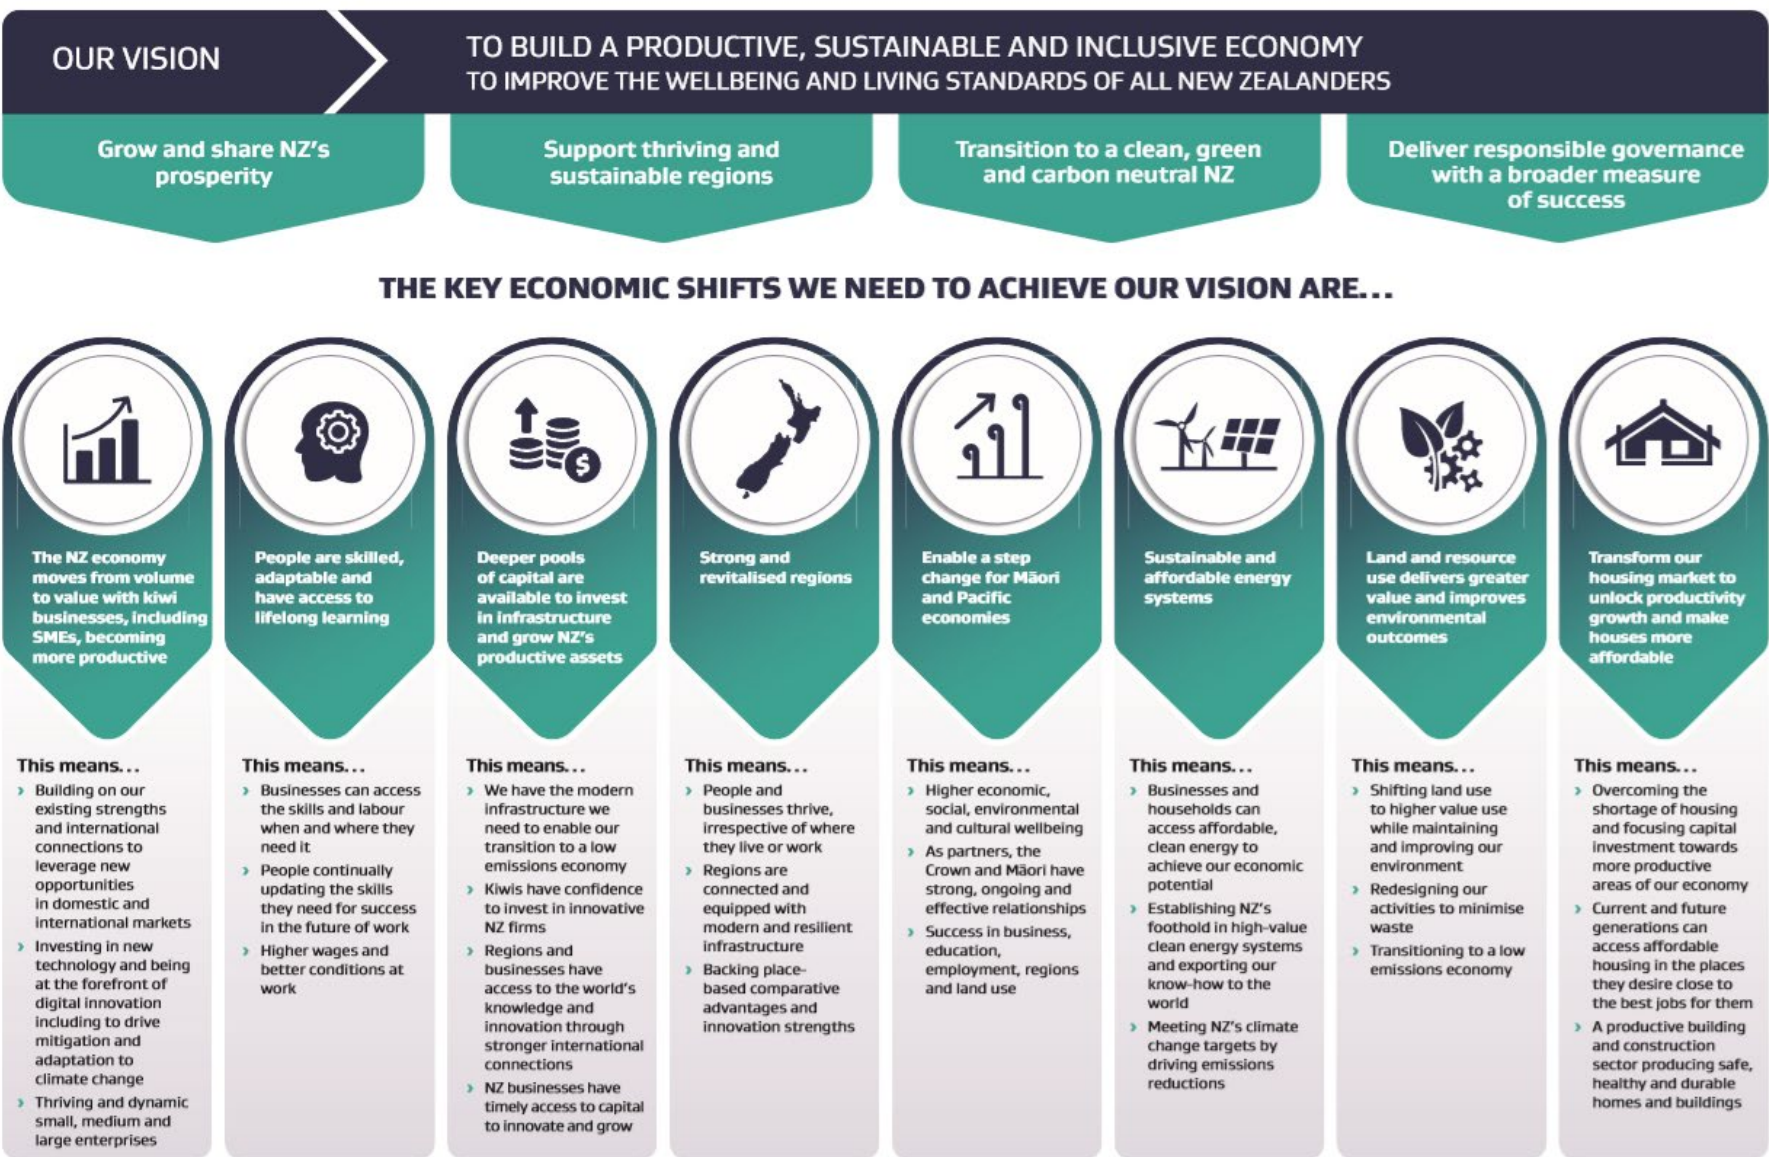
OUR VISION

TO BUILD A PRODUCTIVE, SUSTAINABLE AND INCLUSIVE ECONOMY
TO IMPROVE THE WELLBEING AND LIVING STANDARDS OF ALL NEW ZEALANDERS

Grow and share NZ's prosperity

Support thriving and sustainable regions

Transition to a clean, green and carbon neutral NZ

Deliver responsible governance with a broader measure of success

THE KEY ECONOMIC SHIFTS WE NEED TO ACHIEVE OUR VISION ARE...

The NZ economy moves from volume to value with kiwi businesses, including SMEs, becoming more productive

This means...
› Building on our existing strengths and international connections to leverage new opportunities in domestic and international markets
› Investing in new technology and being at the forefront of digital innovation including to drive mitigation and adaptation to climate change
› Thriving and dynamic small, medium and large enterprises

People are skilled, adaptable and have access to lifelong learning

This means...
› Businesses can access the skills and labour when and where they need it
› People continually updating the skills they need for success in the future of work
› Higher wages and better conditions at work

Deeper pools of capital are available to invest in infrastructure and grow NZ's productive assets

This means...
› We have the modern infrastructure we need to enable our transition to a low emissions economy
› Kiwis have confidence to invest in innovative NZ firms
› Regions and businesses have access to the world's knowledge and innovation through stronger international connections
› NZ businesses have timely access to capital to innovate and grow

Strong and revitalised regions

This means...
› People and businesses thrive, irrespective of where they live or work
› Regions are connected and equipped with modern and resilient infrastructure
› Backing place-based comparative advantages and innovation strengths

Enable a step change for Māori and Pacific economies

This means...
› Higher economic, social, environmental and cultural wellbeing
› As partners, the Crown and Māori have strong, ongoing and effective relationships
› Success in business, education, employment, regions and land use

Sustainable and affordable energy systems

This means...
› Businesses and households can access affordable, clean energy to achieve our economic potential
› Establishing NZ's foothold in high-value clean energy systems and exporting our know-how to the world
› Meeting NZ's climate change targets by driving emissions reductions

Land and resource use delivers greater value and improves environmental outcomes

This means...
› Shifting land use to higher value use while maintaining and improving our environment
› Redesigning our activities to minimise waste
› Transitioning to a low emissions economy

Transform our housing market to unlock productivity growth and make houses more affordable

This means...
› Overcoming the shortage of housing and focusing capital investment towards more productive areas of our economy
› Current and future generations can access affordable housing in the places they desire close to the best jobs for them
› A productive building and construction sector producing safe, healthy and durable homes and buildings